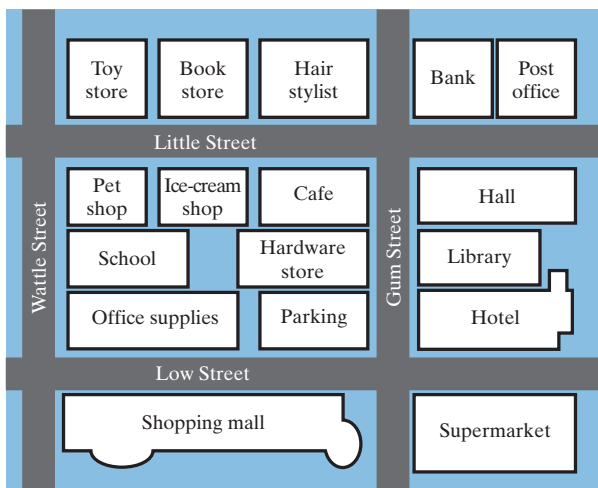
Toy store
Book store
Hair stylist
Bank
Post office
Little Street
Pet shop
Ice-cream shop
Cafe
Hall
School
Hardware store
Library
Office supplies
Parking
Hotel
Wattle Street
Gum Street
Low Street
Shopping mall
Supermarket